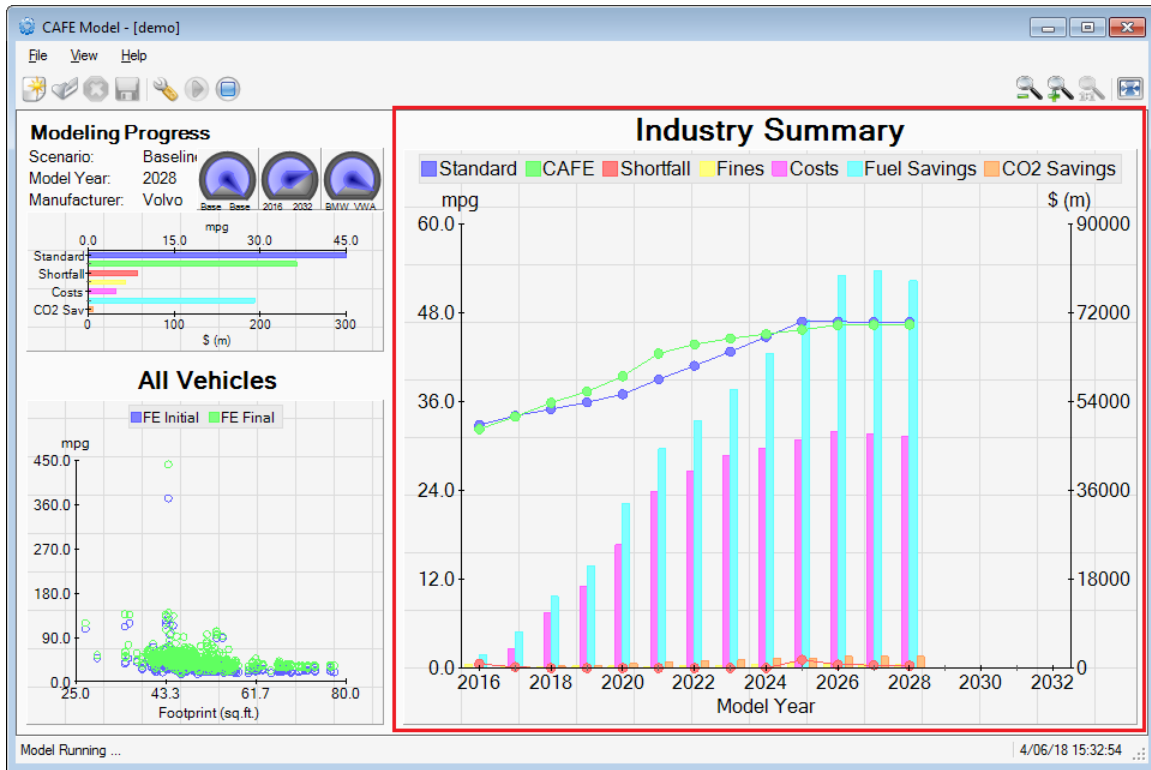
CAFE Model - [demo]

File View Help

Modeling Progress

Scenario: Baseline
Model Year: 2028
Manufacturer: Volvo

Base Base 2016 2032 BMW VWA

mpg
0.0 15.0 30.0 45.0

Standard
Shortfall
Costs
CO2 Sav

0 100 200 300
$ (m)

All Vehicles

FE Initial FE Final

mpg
450.0
360.0
270.0
180.0
90.0
0.0
25.0 43.3 61.7 80.0
Footprint (sq.ft.)

Industry Summary

Standard CAFE Shortfall Fines Costs Fuel Savings CO2 Savings

mpg $ (m)
60.0 90000
48.0 72000
36.0 54000
24.0 36000
12.0 18000
0.0 0
2016 2018 2020 2022 2024 2026 2028 2030 2032
Model Year

Model Running ...

4/06/18 15:32:54